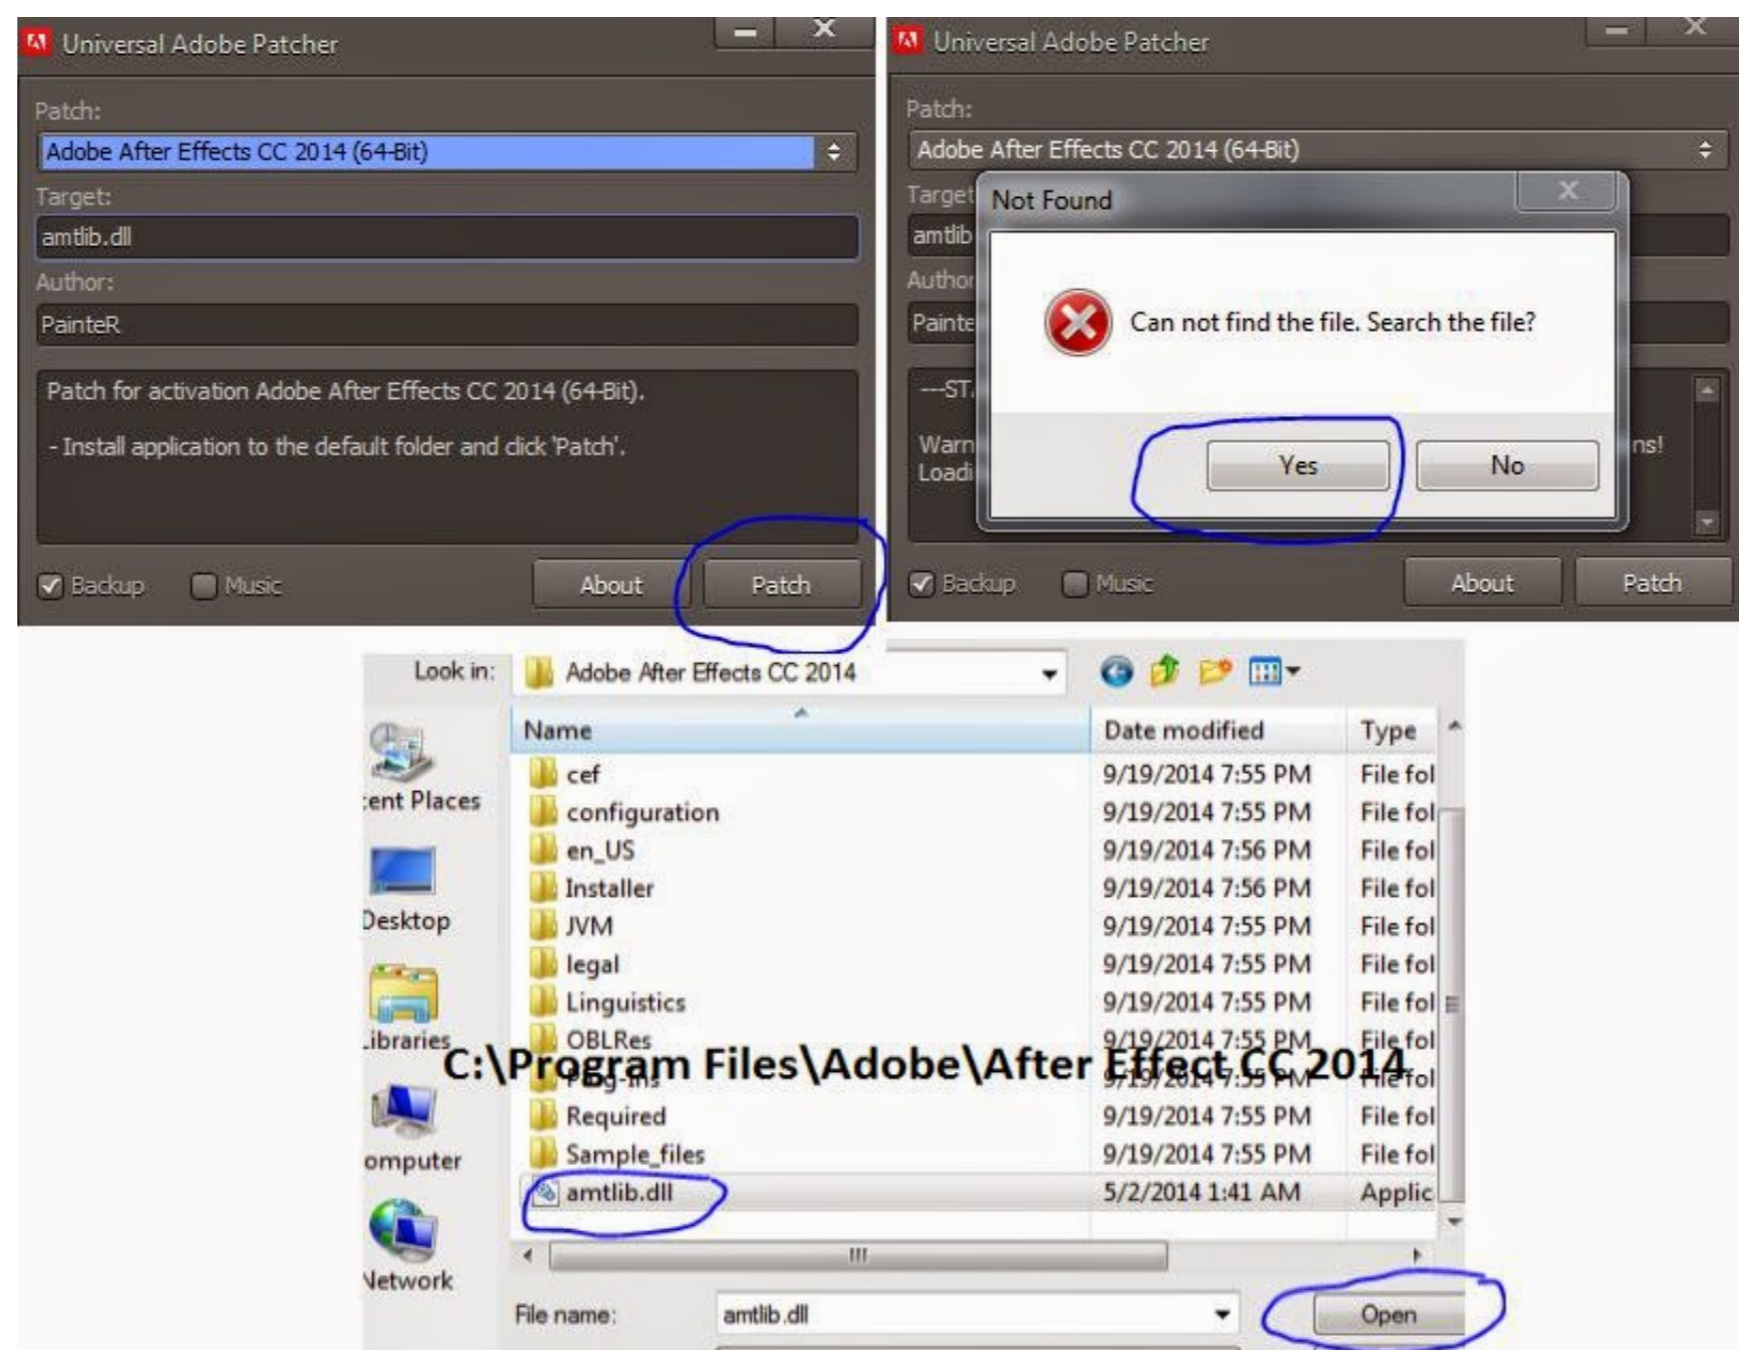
Universal Adobe Patcher

Patch:

Adobe After Effects CC 2014 (64-Bit)

Target:

amtlib.dll

Author:

PainteR

Patch for activation Adobe After Effects CC 2014 (64-Bit).

- Install application to the default folder and click 'Patch'.

Backup Music About Patch

Universal Adobe Patcher

Patch:

Adobe After Effects CC 2014 (64-Bit)

Target

amtlib

Author

Painte

---ST

Warn

Loadi

ns!

Not Found

Can not find the file. Search the file?

Yes No

Backup Music About Patch

Look in: Adobe After Effects CC 2014

| Name | Date modified | Type |
|---|---|---|
| cef | 9/19/2014 7:55 PM | File fol |
| configuration | 9/19/2014 7:55 PM | File fol |
| en_US | 9/19/2014 7:56 PM | File fol |
| Installer | 9/19/2014 7:56 PM | File fol |
| JVM | 9/19/2014 7:55 PM | File fol |
| legal | 9/19/2014 7:55 PM | File fol |
| Linguistics | 9/19/2014 7:55 PM | File fol |
| OBLRes | 9/19/2014 7:55 PM | File fol |
| Plug-ins | 9/19/2014 7:55 PM | File fol |
| Required | 9/19/2014 7:55 PM | File fol |
| Sample_files | 9/19/2014 7:55 PM | File fol |
| amtlib.dll | 5/2/2014 1:41 AM | Applic |

C:\Program Files\Adobe\After Effect CC 2014

ent Places
Desktop
Libraries
omputer
Network

File name: amtlib.dll

Open